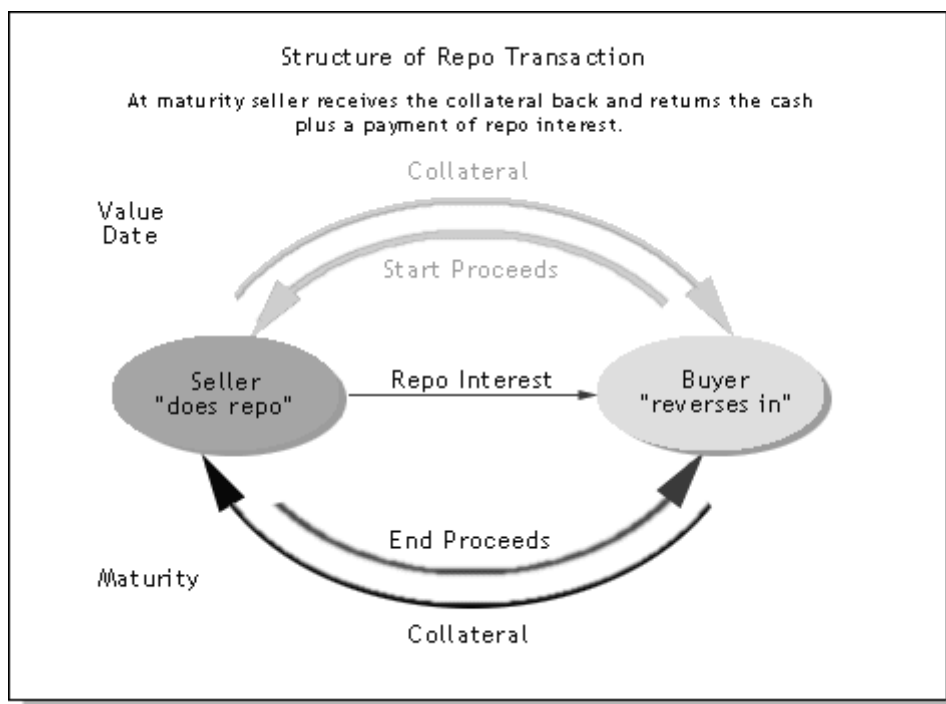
Structure of Repo Transaction

At maturity seller receives the collateral back and retums the cash plus a payment of repo interest.

Collateral

Value Date

Start Proceeds

Seller "does repo"

Repo Interest

Buyer "reverses in"

End Proceeds

Maturity

Collateral